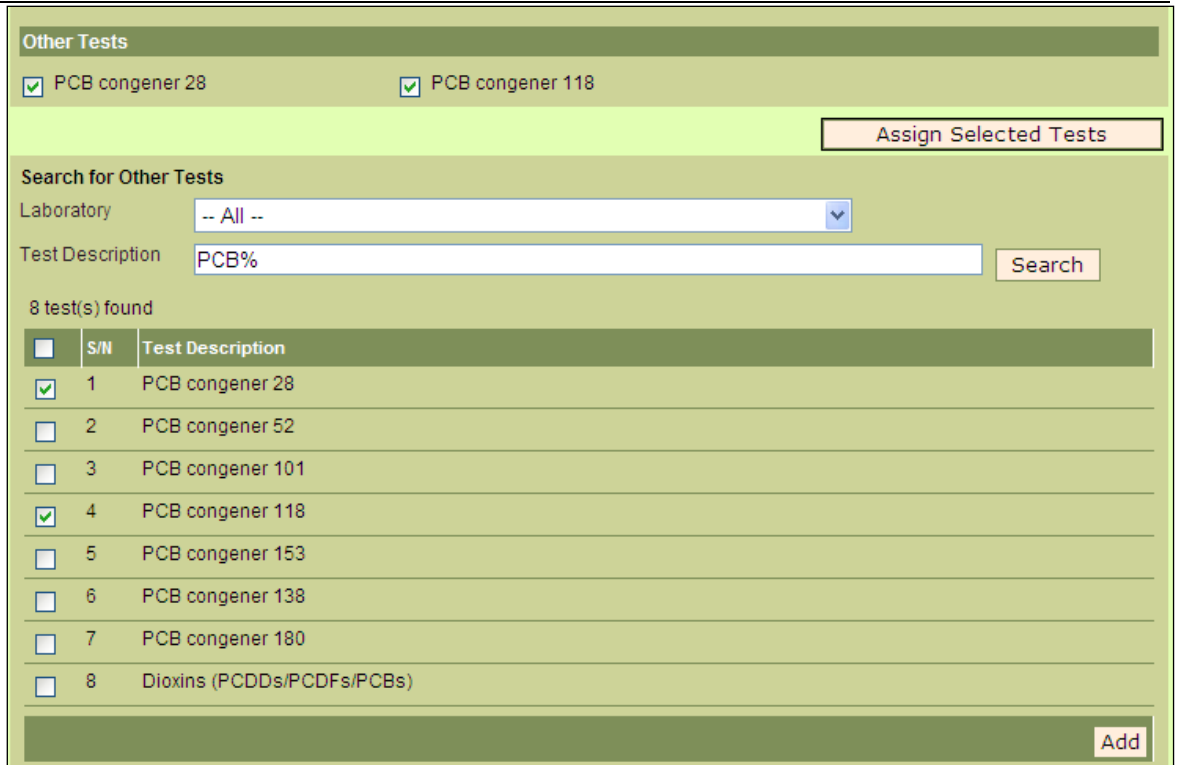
Other Tests

PCB congener 28

PCB congener 118

Assign Selected Tests

Search for Other Tests

Laboratory -- All --

Test Description PCB%

Search

8 test(s) found

| | S/N | Test Description |
|---|---|---|
| | 1 | PCB congener 28 |
| | 2 | PCB congener 52 |
| | 3 | PCB congener 101 |
| | 4 | PCB congener 118 |
| | 5 | PCB congener 153 |
| | 6 | PCB congener 138 |
| | 7 | PCB congener 180 |
| | 8 | Dioxins (PCDDs/PCDFs/PCBs) |

Add